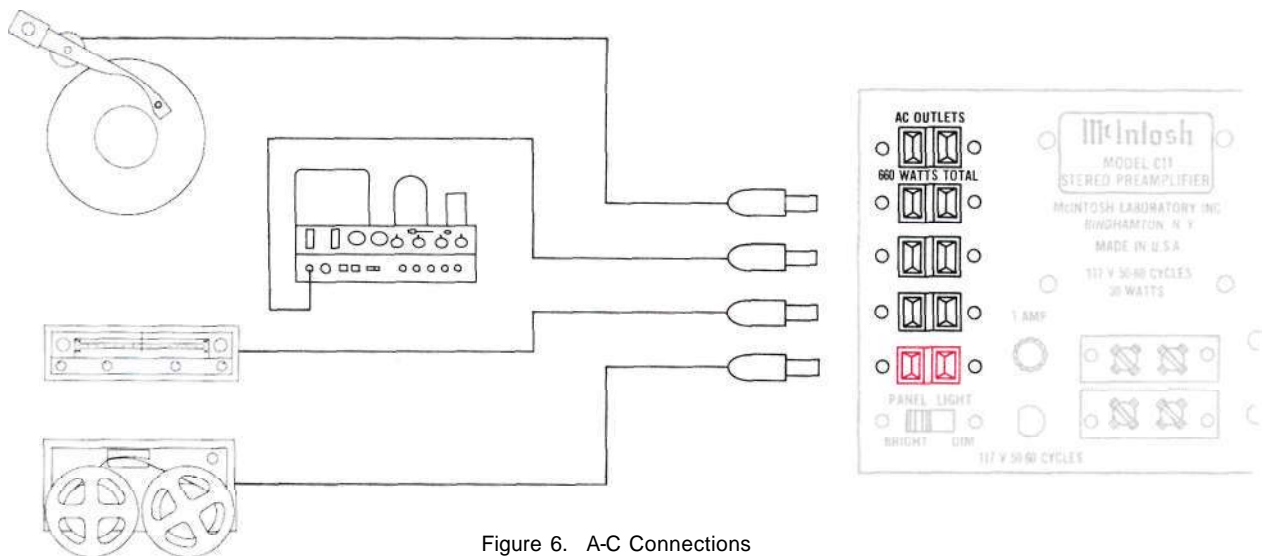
AC OUTLETS

660 WATTS TOTAL

McIntosh

MODEL C11
STEREO PREAMPLIFIER

McINTOSH LABORATORY INC
BINGHAMTON, N.Y.

MADE IN U.S.A.

117 V 50-60 CYCLES
30 WATTS

1 AMP

PANEL LIGHT

BRIGHT DIM

117 V 50-60 CYCLES

Figure 6. A-C Connections